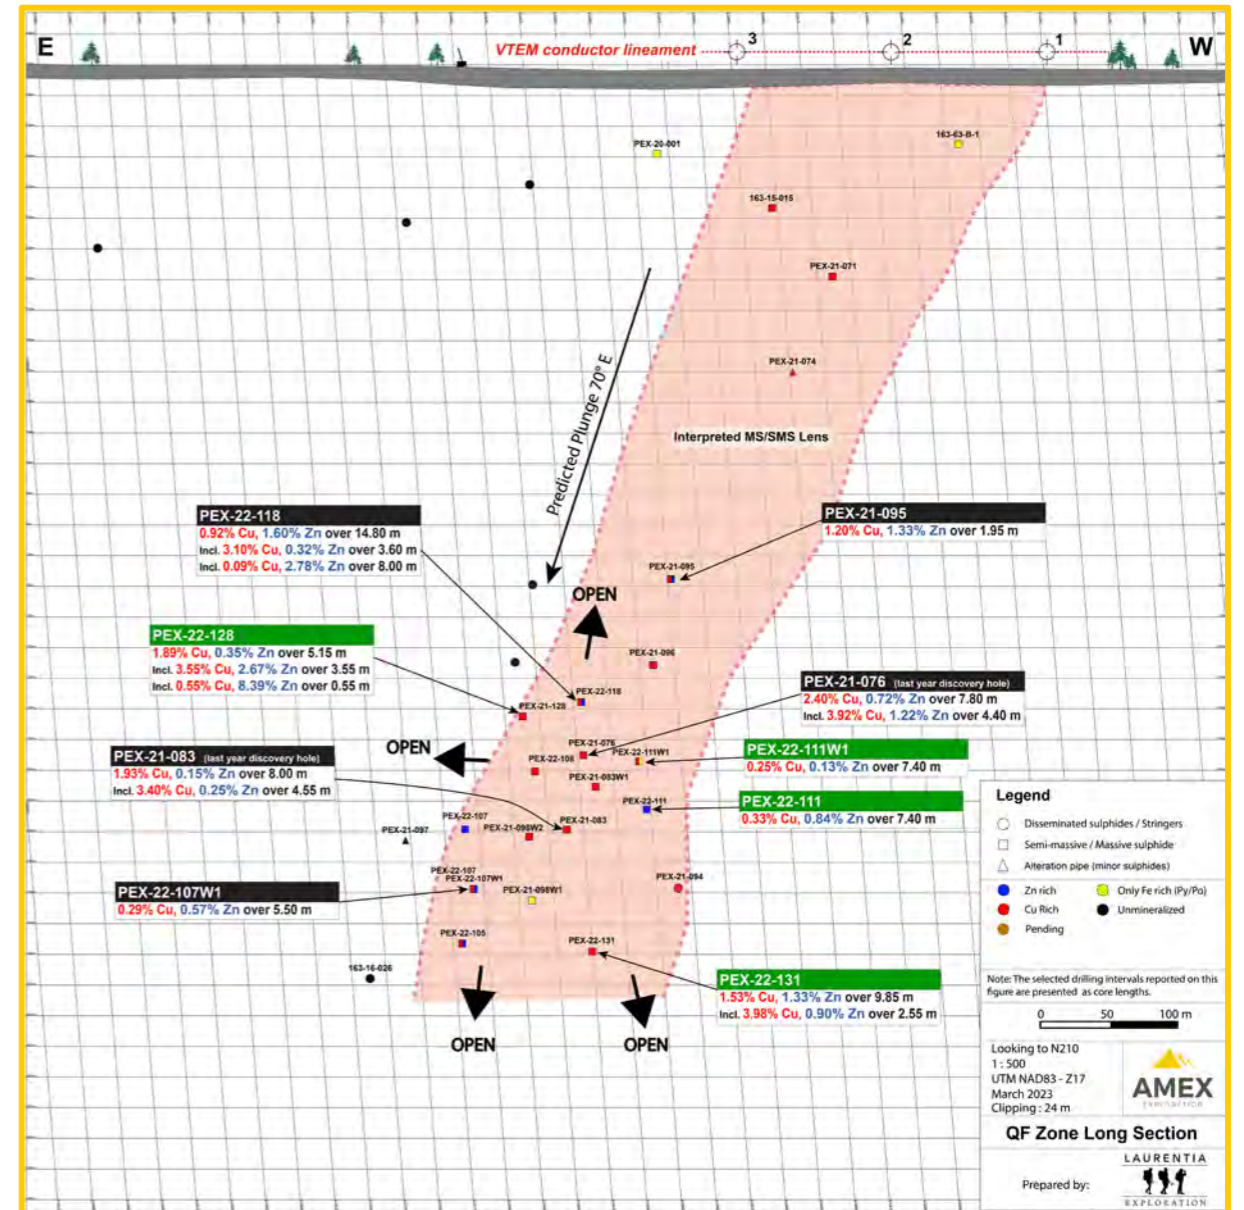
E

VTEM conductor lineament 3 2 1

W

PEX-20-001

163-63-B-1

163-15-015

PEX-21-071

PEX-21-074

Predicted Plunge 70° E

Interpreted MS/SMS Lens

PEX-22-118
0.92% Cu, 1.60% Zn over 14.80 m
Incl. 3.10% Cu, 0.32% Zn over 3.60 m
Incl. 0.09% Cu, 2.78% Zn over 8.00 m

PEX-21-095
1.20% Cu, 1.33% Zn over 1.95 m

PEX-21-095

OPEN

PEX-22-128
1.89% Cu, 0.35% Zn over 5.15 m
Incl. 3.55% Cu, 2.67% Zn over 3.55 m
Incl. 0.55% Cu, 8.39% Zn over 0.55 m

PEX-21-096

PEX-22-118

PEX-21-128

PEX-21-076 (last year discovery hole)
2.40% Cu, 0.72% Zn over 7.80 m
Incl. 3.92% Cu, 1.22% Zn over 4.40 m

OPEN

PEX-21-076

PEX-22-111W1

PEX-22-111W1
0.25% Cu, 0.13% Zn over 7.40 m

PEX-21-083 (last year discovery hole)
1.93% Cu, 0.15% Zn over 8.00 m
Incl. 3.40% Cu, 0.25% Zn over 4.55 m

PEX-22-108

PEX-21-093W1

PEX-22-111
0.33% Cu, 0.84% Zn over 7.40 m

PEX-22-111

PEX-22-107

PEX-21-098W2

PEX-21-083

PEX-21-097

PEX-22-107
PEX-22-107W1

PEX-21-098W1

PEX-21-094

PEX-22-107W1
0.29% Cu, 0.57% Zn over 5.50 m

PEX-22-105

PEX-22-131

163-16-026

PEX-22-131
1.53% Cu, 1.33% Zn over 9.85 m
Incl. 3.98% Cu, 0.90% Zn over 2.55 m

OPEN

OPEN

Legend
Disseminated sulphides / Stringers
Semi-massive / Massive sulphide
Alteration pipe (minor sulphides)
Zn rich
Only Fe rich (Py/Po)
Cu Rich
Unmineralized
Pending

Note: The selected drilling intervals reported on this figure are presented as core lengths.

0 50 100 m

Looking to N210
1 : 500
UTM NAD83 - Z17
March 2023
Clipping : 24 m

AMEX EXPLORATION

QF Zone Long Section

Prepared by:

LAURENTIA EXPLORATION